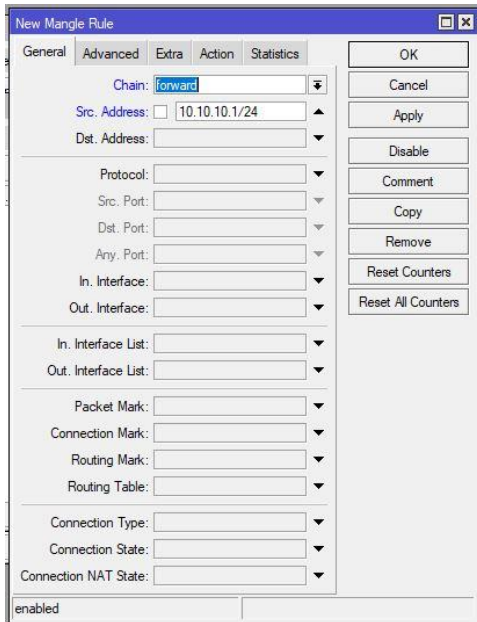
New Mangle Rule

General | Advanced | Extra | Action | Statistics

Chain: forward
Src. Address: 10.10.10.1/24
Dst. Address:

Protocol:
Src. Port:
Dst. Port:
Any. Port:
In. Interface:
Out. Interface:

In. Interface List:
Out. Interface List:

Packet Mark:
Connection Mark:
Routing Mark:
Routing Table:

Connection Type:
Connection State:
Connection NAT State:

OK
Cancel
Apply
Disable
Comment
Copy
Remove
Reset Counters
Reset All Counters

enabled